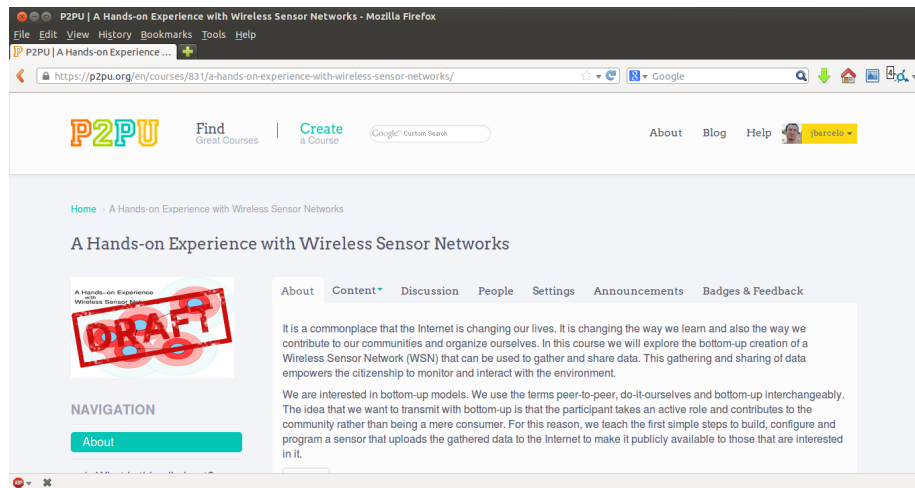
P2PU | A Hands-on Experience with Wireless Sensor Networks - Mozilla Firefox

File Edit View History Bookmarks Tools Help

P2PU | A Hands-on Experience ...

https://p2pu.org/en/courses/831/a-hands-on-experience-with-wireless-sensor-networks/

Google

P2PU

Find
Great Courses

Create
a Course

Google Custom Search

About Blog Help jbarcelo

Home › A Hands-on Experience with Wireless Sensor Networks

A Hands-on Experience with Wireless Sensor Networks

A Hands-on Experience with Wireless Sensor Networks

DRAFT

NAVIGATION

About

About Content Discussion People Settings Announcements Badges & Feedback

It is a commonplace that the Internet is changing our lives. It is changing the way we learn and also the way we contribute to our communities and organize ourselves. In this course we will explore the bottom-up creation of a Wireless Sensor Network (WSN) that can be used to gather and share data. This gathering and sharing of data empowers the citizenship to monitor and interact with the environment.

We are interested in bottom-up models. We use the terms peer-to-peer, do-it-ourselves and bottom-up interchangeably. The idea that we want to transmit with bottom-up is that the participant takes an active role and contributes to the community rather than being a mere consumer. For this reason, we teach the first simple steps to build, configure and program a sensor that uploads the gathered data to the Internet to make it publicly available to those that are interested in it.

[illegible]